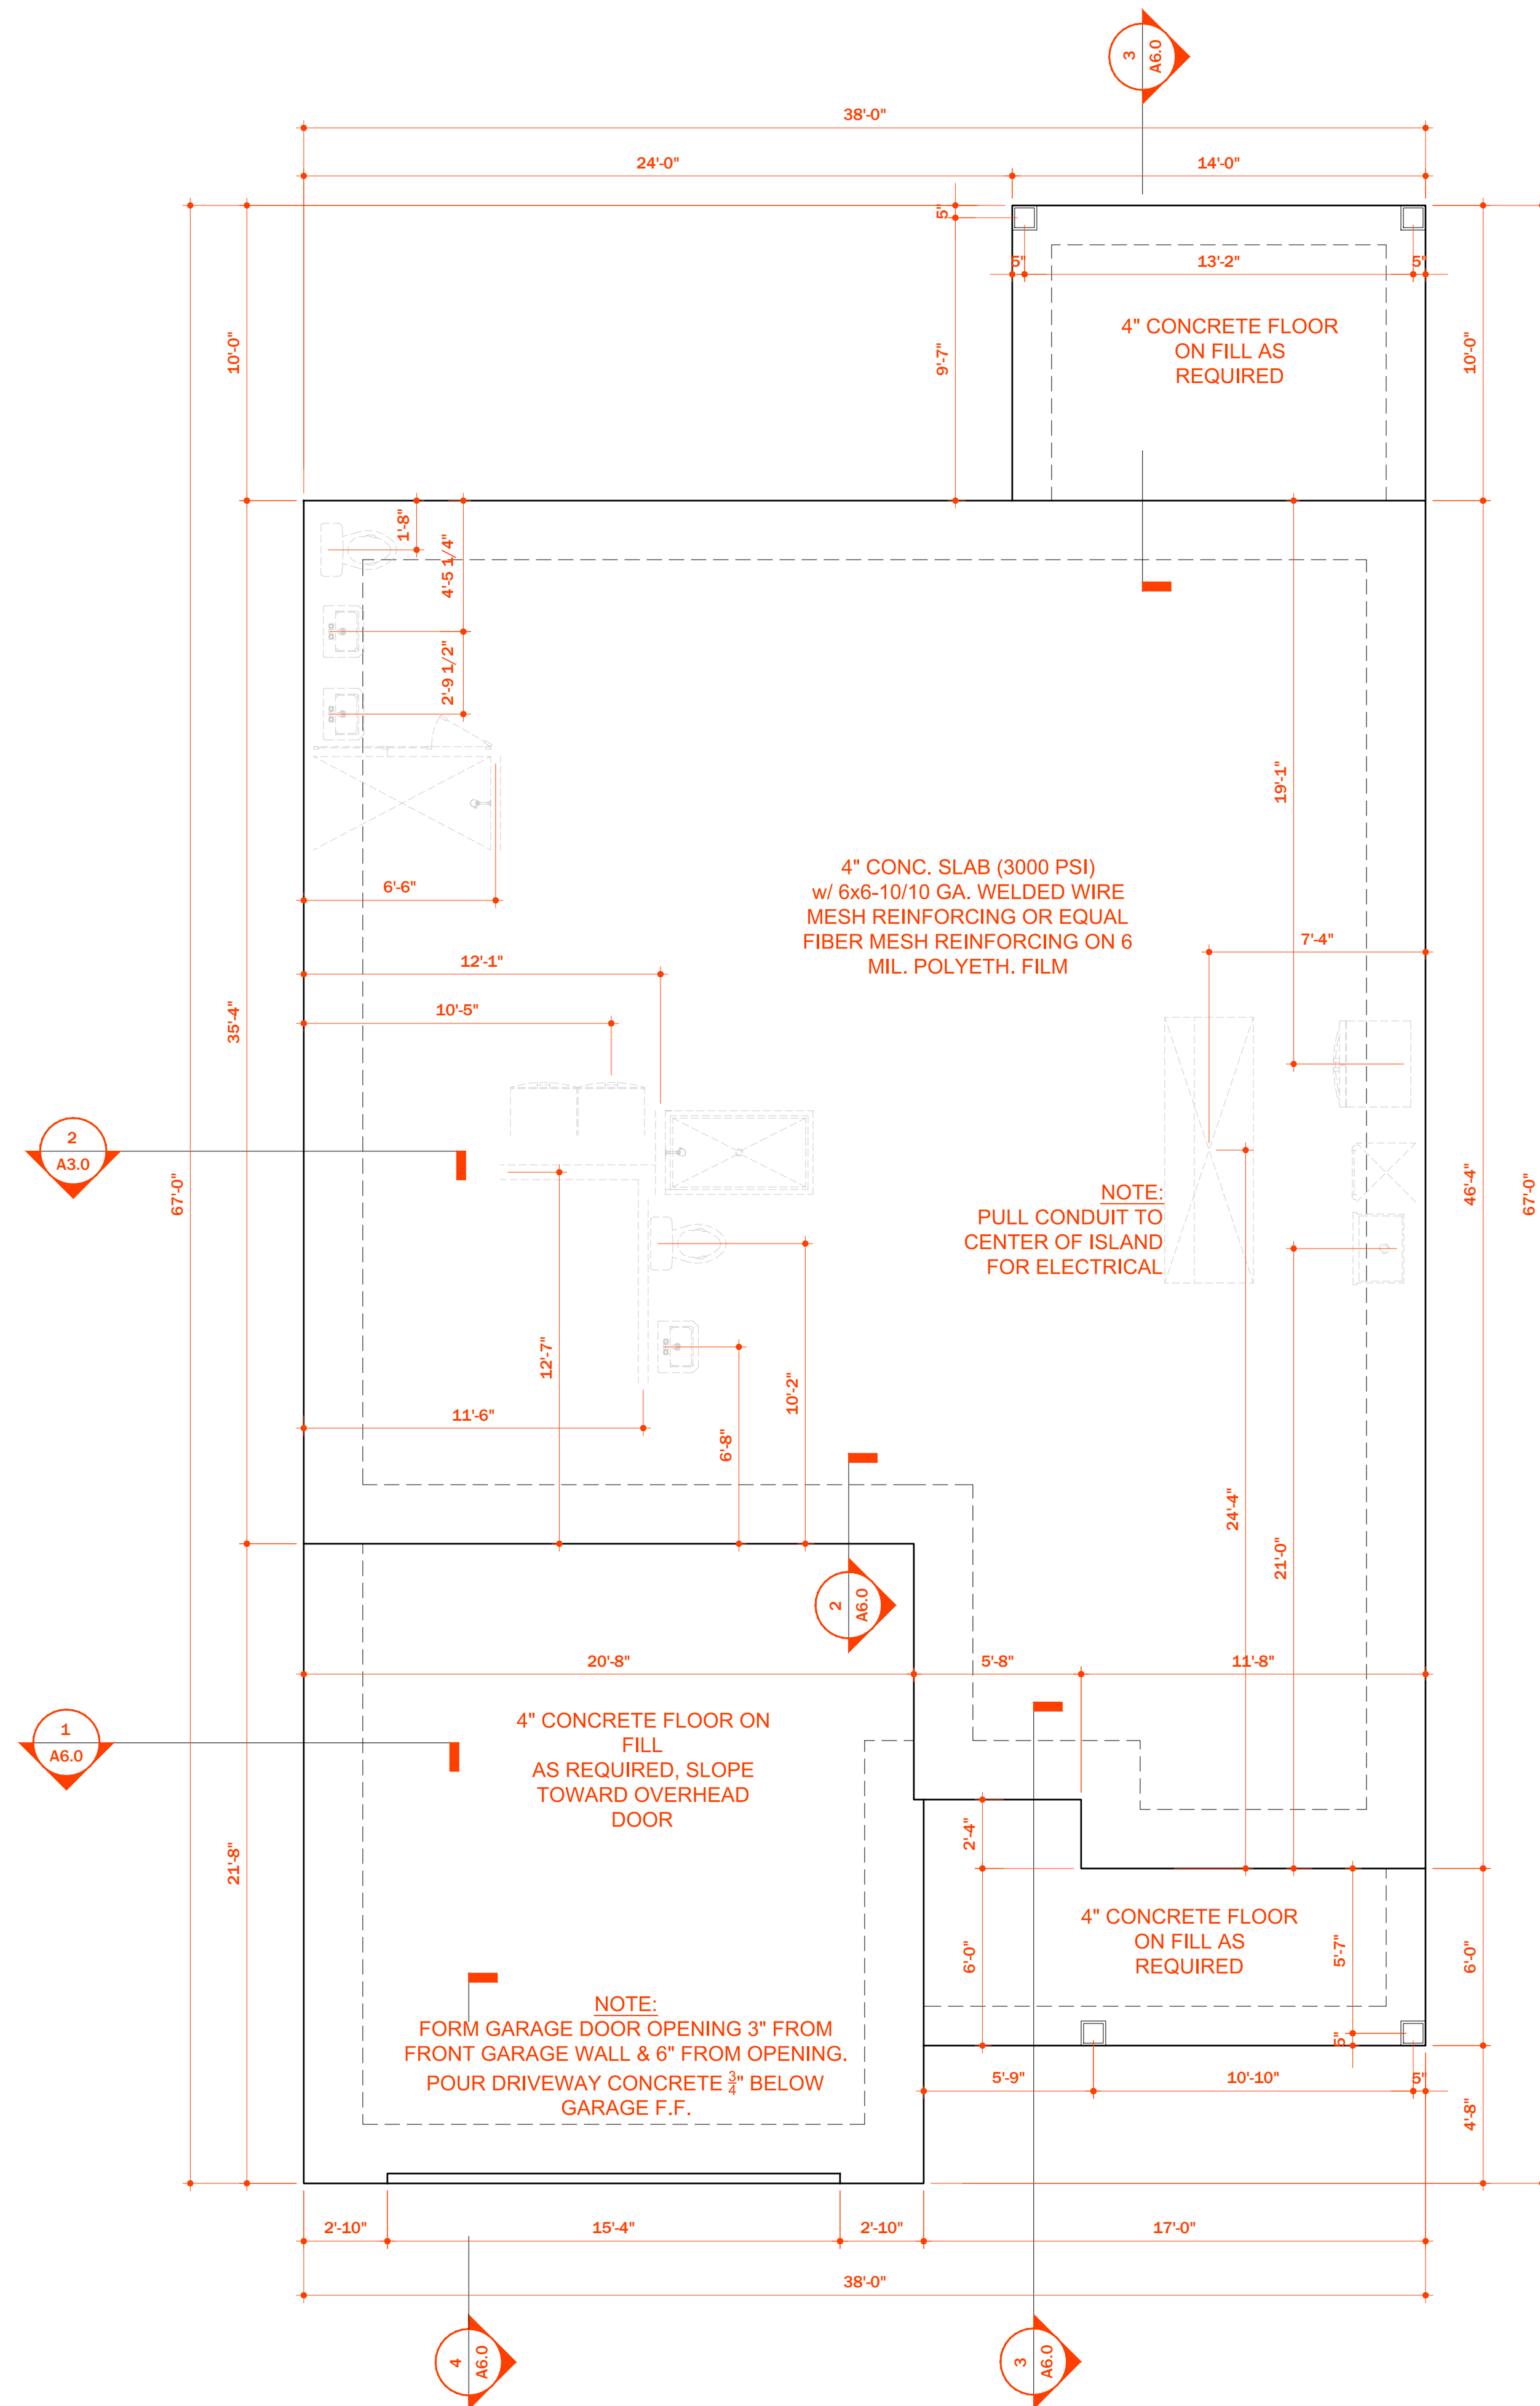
3
A6.0

38'-0"
24'-0"
14'-0"
5"
5"
13'-2"
5"
4" CONCRETE FLOOR ON FILL AS REQUIRED
10'-0"
9'-7"
10'-0"
1'-8"
4'-5 1/4"
2'-9 1/2"
19'-1"
6'-6"
4" CONC. SLAB (3000 PSI) w/ 6x6-10/10 GA. WELDED WIRE MESH REINFORCING OR EQUAL FIBER MESH REINFORCING ON 6 MIL. POLYETH. FILM
7'-4"
12'-1"
10'-5"
35'-4"
2
A3.0
67'-0"
NOTE:
PULL CONDUIT TO CENTER OF ISLAND FOR ELECTRICAL
46'-4"
67'-0"
12'-7"
10'-2"
6'-8"
11'-6"
24'-4"
21'-0"
2
A6.0
20'-8"
5'-8"
11'-8"
1
A6.0
4" CONCRETE FLOOR ON FILL AS REQUIRED, SLOPE TOWARD OVERHEAD DOOR
2'-4"
21'-8"
6'-0"
4" CONCRETE FLOOR ON FILL AS REQUIRED
5'-7"
6'-0"
NOTE:
FORM GARAGE DOOR OPENING 3" FROM FRONT GARAGE WALL & 6" FROM OPENING. POUR DRIVEWAY CONCRETE $\frac{3}{4}$" BELOW GARAGE F.F.
5"
5'-9"
10'-10"
5"
4'-8"
2'-10"
15'-4"
2'-10"
17'-0"
38'-0"
4
A6.0
3
A6.0